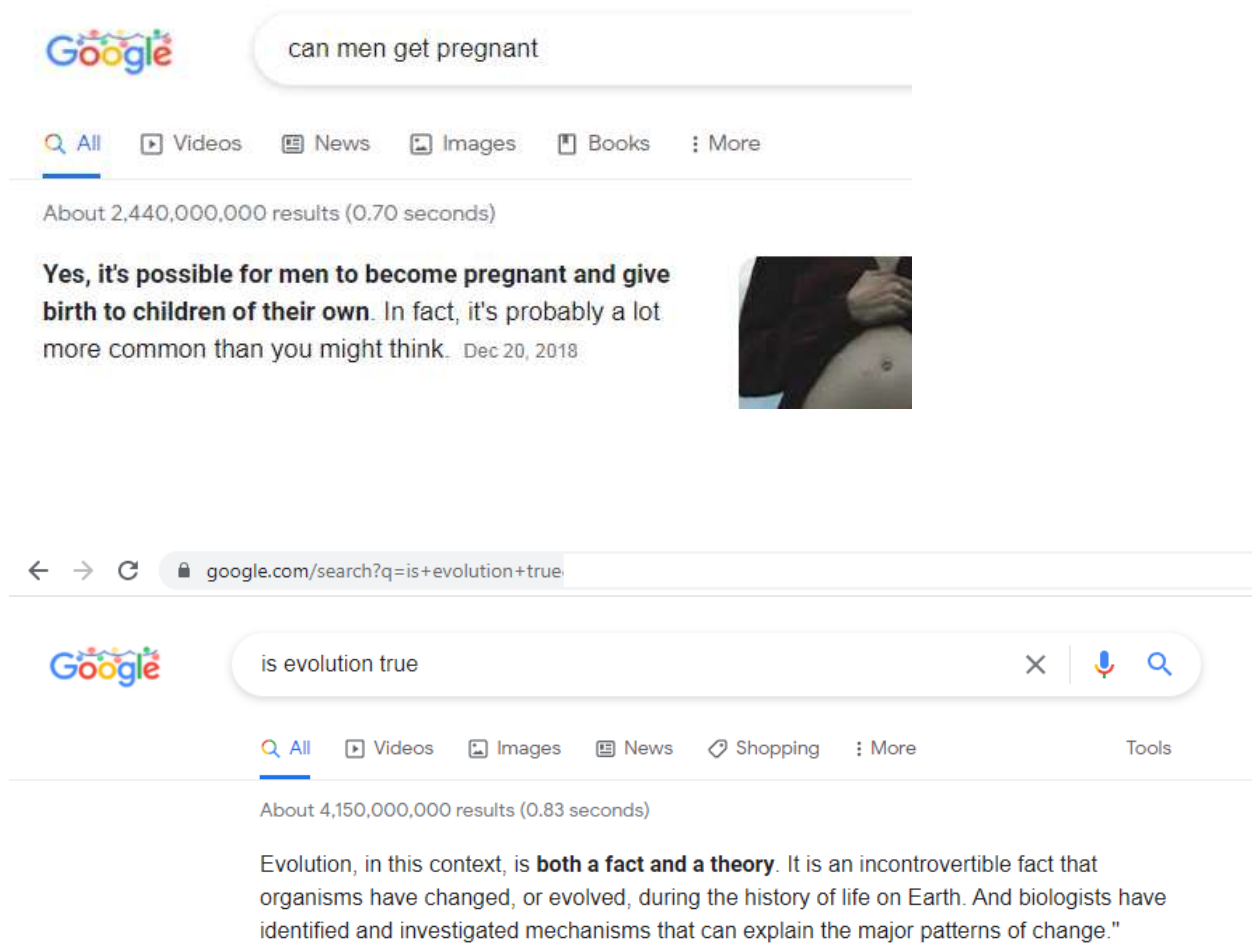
Google

can men get pregnant

All Videos News Images Books More

About 2,440,000,000 results (0.70 seconds)

**Yes, it's possible for men to become pregnant and give birth to children of their own**. In fact, it's probably a lot more common than you might think. Dec 20, 2018

google.com/search?q=is+evolution+true

Google

is evolution true

All Videos Images News Shopping More Tools

About 4,150,000,000 results (0.83 seconds)

Evolution, in this context, is **both a fact and a theory**. It is an incontrovertible fact that organisms have changed, or evolved, during the history of life on Earth. And biologists have identified and investigated mechanisms that can explain the major patterns of change."